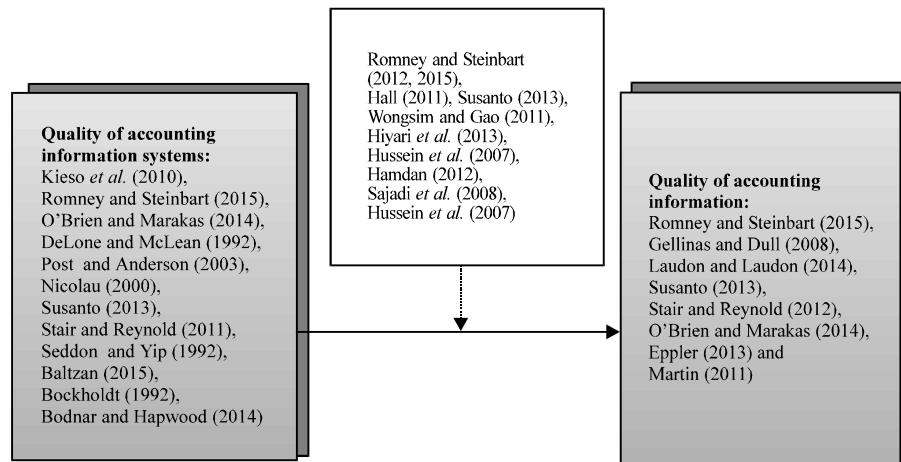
Romney and Steinbart (2012, 2015), Hall (2011), Susanto (2013), Wongsim and Gao (2011), Hiyari et al. (2013), Hussein et al. (2007), Hamdan (2012), Sajadi et al. (2008), Hussein et al. (2007)

Quality of accounting information systems:
Kieso et al. (2010), Romney and Steinbart (2015), O'Brien and Marakas (2014), DeLone and McLean (1992), Post and Anderson (2003), Nicolau (2000), Susanto (2013), Stair and Reynold (2011), Seddon and Yip (1992), Baltzan (2015), Bockholdt (1992), Bodnar and Hapwood (2014)

Quality of accounting information:
Romney and Steinbart (2015), Gellinas and Dull (2008), Laudon and Laudon (2014), Susanto (2013), Stair and Reynold (2012), O'Brien and Marakas (2014), Eppler (2013) and Martin (2011)